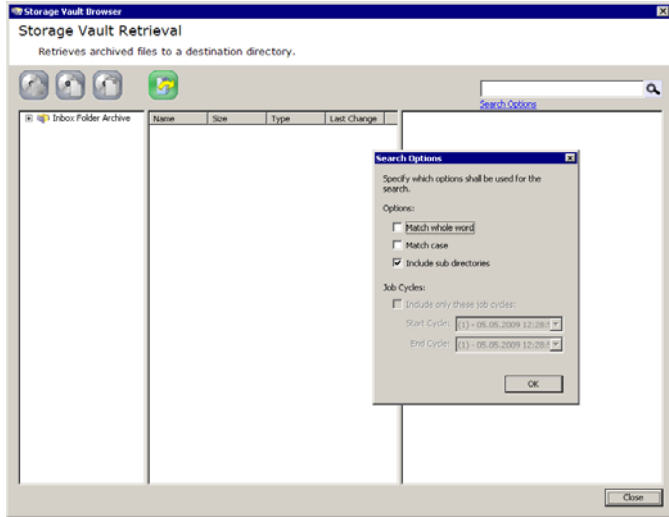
Storage Vault Browser

Storage Vault Retrieval

Retrieves archived files to a destination directory.

Search Options

Inbox Folder Archive

| Name | Size | Type | Last Change |
|---|---|---|---|

Search Options

Specify which options shall be used for the search.

Options:

Match whole word

Match case

Include sub directories

Job Cycles:

Include only these job cycles:

Start Cycle: (1) - 05.05.2009 12:28:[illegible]

End Cycle: (1) - 05.05.2009 12:28:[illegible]

OK

Close